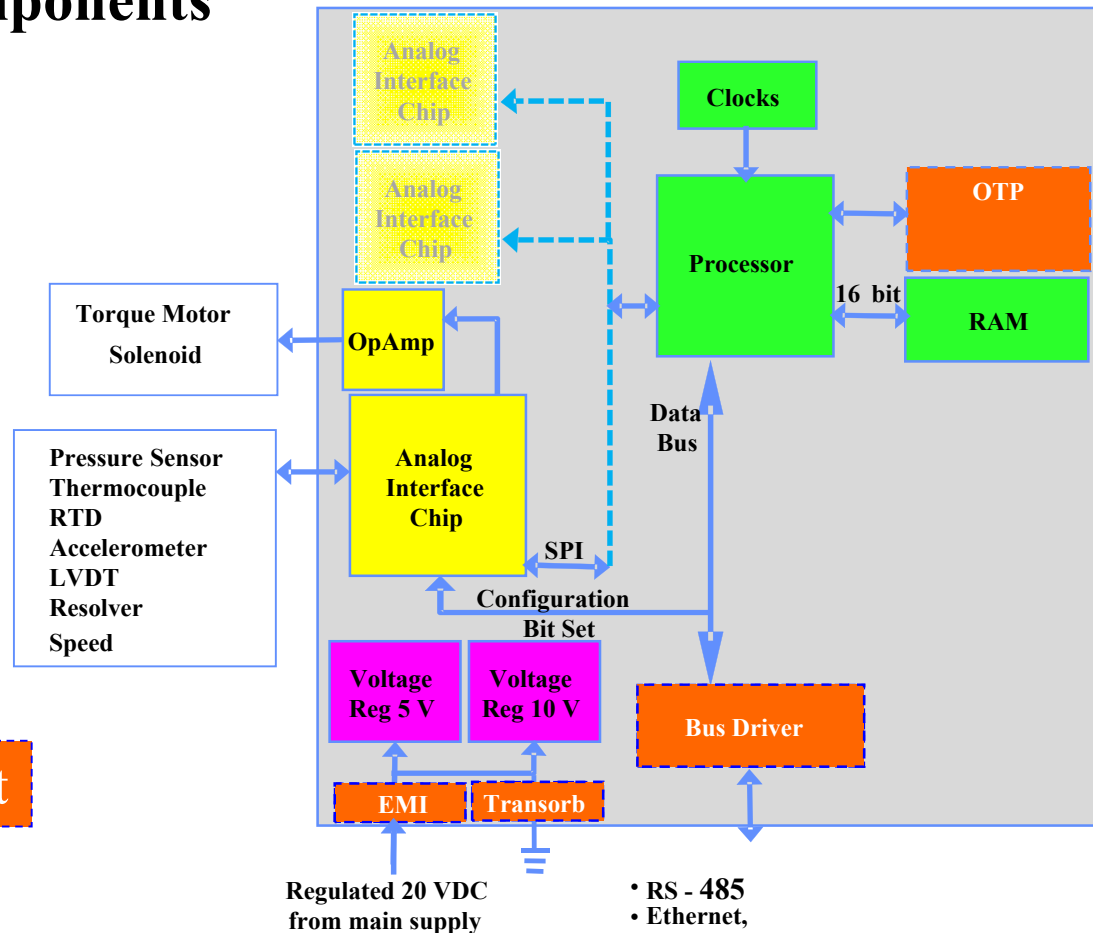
ponents

Analog Interface Chip

Analog Interface Chip

Clocks

OTP

Processor

16 bit

RAM

Torque Motor
Solenoid

OpAmp

Data Bus

Pressure Sensor
Thermocouple
RTD
Accelerometer
LVDT
Resolver
Speed

Analog Interface Chip

SPI

Configuration Bit Set

Voltage Reg 5 V

Voltage Reg 10 V

Bus Driver

t

EMI

Transorb

Regulated 20 VDC from main supply

• RS - 485
• Ethernet,